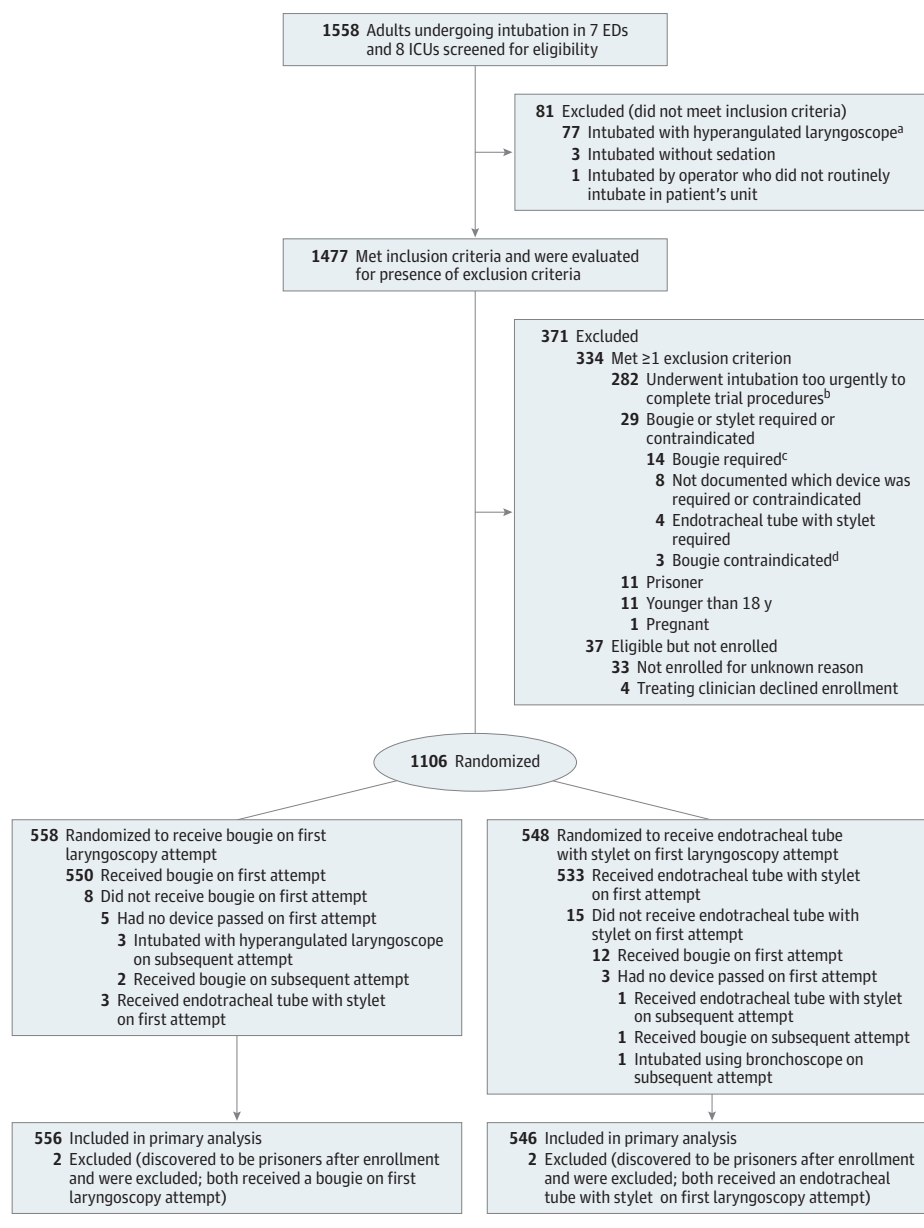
**1558** Adults undergoing intubation in 7 EDs and 8 ICUs screened for eligibility

**81** Excluded (did not meet inclusion criteria)
**77** Intubated with hyperangulated laryngoscope$^{a}$
**3** Intubated without sedation
**1** Intubated by operator who did not routinely intubate in patient's unit

**1477** Met inclusion criteria and were evaluated for presence of exclusion criteria

**371** Excluded
**334** Met ≥1 exclusion criterion
**282** Underwent intubation too urgently to complete trial procedures$^{b}$
**29** Bougie or stylet required or contraindicated
**14** Bougie required$^{c}$
**8** Not documented which device was required or contraindicated
**4** Endotracheal tube with stylet required
**3** Bougie contraindicated$^{d}$
**11** Prisoner
**11** Younger than 18 y
**1** Pregnant
**37** Eligible but not enrolled
**33** Not enrolled for unknown reason
**4** Treating clinician declined enrollment

**1106** Randomized

**558** Randomized to receive bougie on first laryngoscopy attempt
**550** Received bougie on first attempt
**8** Did not receive bougie on first attempt
**5** Had no device passed on first attempt
**3** Intubated with hyperangulated laryngoscope on subsequent attempt
**2** Received bougie on subsequent attempt
**3** Received endotracheal tube with stylet on first attempt

**548** Randomized to receive endotracheal tube with stylet on first laryngoscopy attempt
**533** Received endotracheal tube with stylet on first attempt
**15** Did not receive endotracheal tube with stylet on first attempt
**12** Received bougie on first attempt
**3** Had no device passed on first attempt
**1** Received endotracheal tube with stylet on subsequent attempt
**1** Received bougie on subsequent attempt
**1** Intubated using bronchoscope on subsequent attempt

**556** Included in primary analysis
**2** Excluded (discovered to be prisoners after enrollment and were excluded; both received a bougie on first laryngoscopy attempt)

**546** Included in primary analysis
**2** Excluded (discovered to be prisoners after enrollment and were excluded; both received an endotracheal tube with stylet on first laryngoscopy attempt)